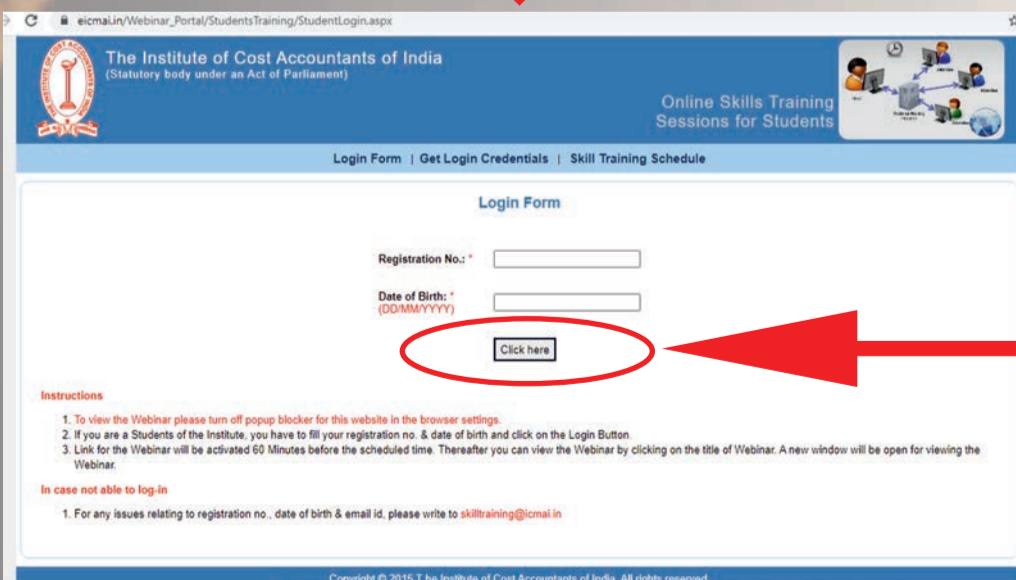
eicmai.in/Webinar_Portal/StudentsTraining/StudentLogin.aspx

The Institute of Cost Accountants of India
(Statutory body under an Act of Parliament)

Online Skills Training
Sessions for Students

Login Form | Get Login Credentials | Skill Training Schedule

Login Form

Registration No.: *

Date of Birth: *
(DD/MM/YYYY)

Click here

Instructions

1. To view the Webinar please turn off popup blocker for this website in the browser settings.
2. If you are a Students of the Institute, you have to fill your registration no. & date of birth and click on the Login Button.
3. Link for the Webinar will be activated 60 Minutes before the scheduled time. Thereafter you can view the Webinar by clicking on the title of Webinar. A new window will be open for viewing the Webinar.

In case not able to log-in

1. For any issues relating to registration no., date of birth & email id, please write to skilltraining@icmai.in

Copyright © 2015 The Institute of Cost Accountants of India. All rights reserved.